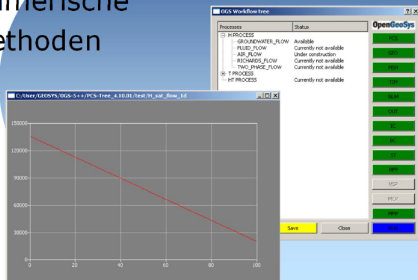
merische
ethoden

OGS Workflow tree

| Processes | Status |
|---|---|
| H PROCESS | |
| GROUNDWATER_FLOW | Available |
| FLUID_FLOW | Currently not available |
| RSR_FLOW | Under construction |
| RICHARDS_FLOW | Currently not available |
| TWO_PHASE_FLOW | Currently not available |
| T PROCESS | |
| HT PROCESS | Currently not available |

OpenGeoSys

Save
Close

C:/User/GEOSYS/OGS-5++/PCS-Tree_4.10.01/test/H_sat_flow_1d

150000
120000
90000
60000
30000
0
0
20
40
60
80
100